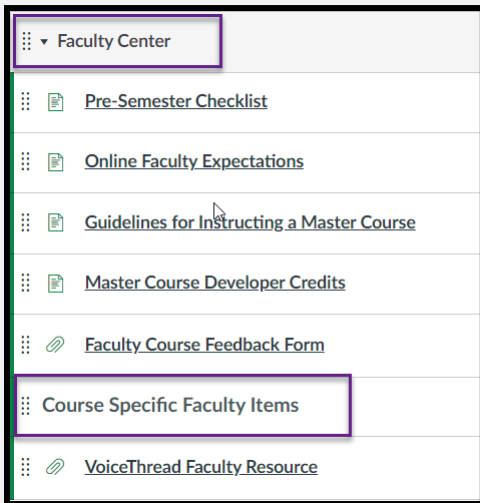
Faculty Center

Pre-Semester Checklist

Online Faculty Expectations

Guidelines for Instructing a Master Course

Master Course Developer Credits

Faculty Course Feedback Form

Course Specific Faculty Items

VoiceThread Faculty Resource